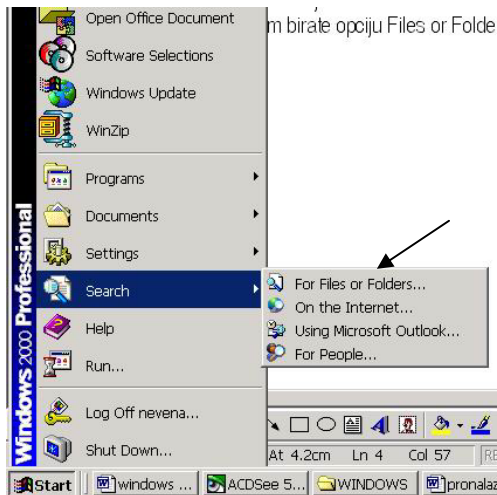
m birate opciju Files or Folde

Open Office Document
Software Selections
Windows Update
WinZip
Programs
Documents
Settings
Search
Help
Run...
Log Off nevena...
Shut Down...

Windows 2000 Professional

For Files or Folders...
On the Internet...
Using Microsoft Outlook...
For People...

At 4.2cm Ln 4 Col 57

Start windows ... ACDSee 5... WINDOWS pronalaz